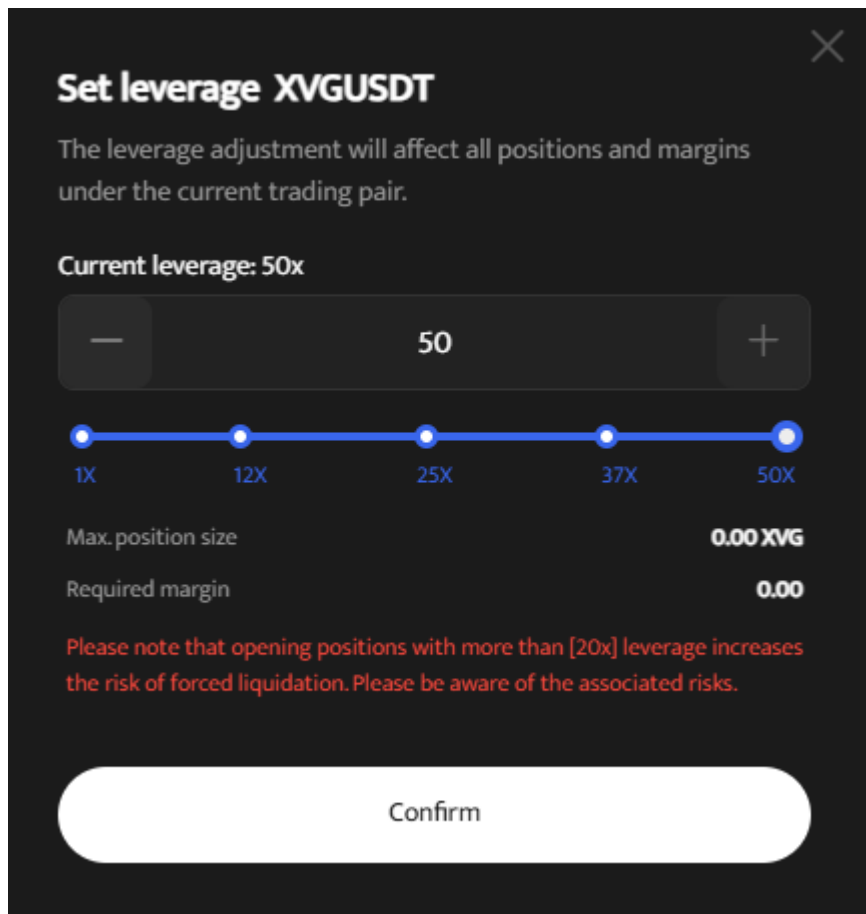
Set leverage XVGUSDT

The leverage adjustment will affect all positions and margins under the current trading pair.

Current leverage: 50x

−
50
+

1X
12X
25X
37X
50X

Max. position size
0.00 XVG

Required margin
0.00

Please note that opening positions with more than [20x] leverage increases the risk of forced liquidation. Please be aware of the associated risks.

Confirm